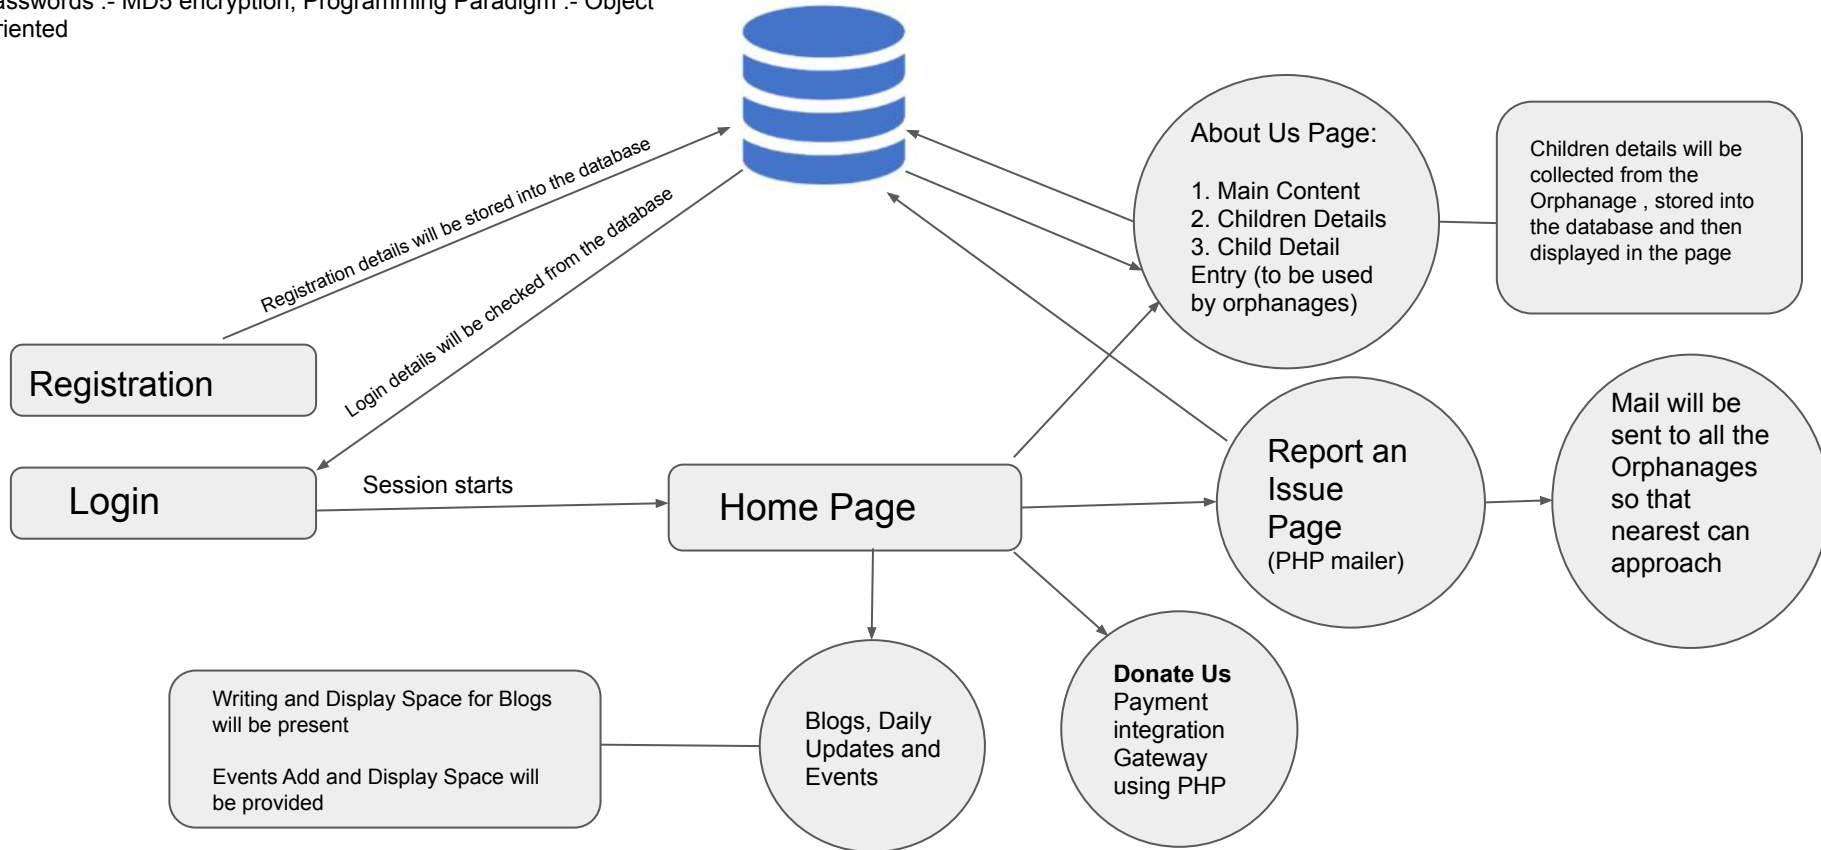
asswords :- MD5 encryption, Programming Paradigm :- Object riented

Registration details will be stored into the database

Login details will be checked from the database

About Us Page:

1. Main Content
2. Children Details
3. Child Detail Entry (to be used by orphanages)

Children details will be collected from the Orphanage , stored into the database and then displayed in the page

Registration

Login

Session starts

Home Page

Report an Issue Page (PHP mailer)

Mail will be sent to all the Orphanages so that nearest can approach

Writing and Display Space for Blogs will be present

Events Add and Display Space will be provided

Blogs, Daily Updates and Events

**Donate Us**
Payment integration Gateway using PHP